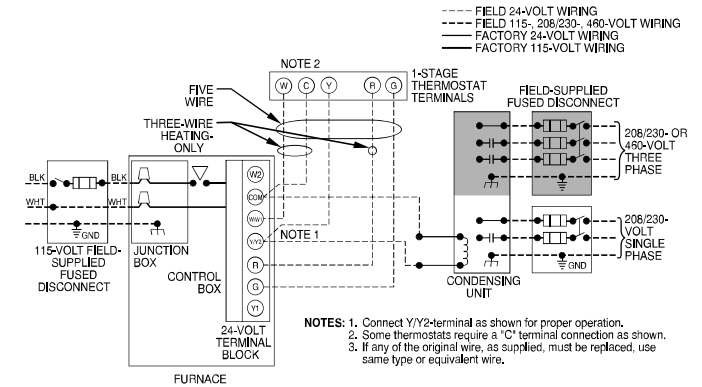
FIELD 24-VOLT WIRING
FIELD 115-, 208/230-, 460-VOLT WIRING
FACTORY 24-VOLT WIRING
FACTORY 115-VOLT WIRING

NOTE 2

W C Y R G

1-STAGE THERMOSTAT TERMINALS

FIVE WIRE

THREE-WIRE HEATING-ONLY

FIELD-SUPPLIED FUSED DISCONNECT

208/230- OR 460-VOLT THREE PHASE

BLK
BLK
WHT
WHT
GND

W2
COM
W/W1
Y/Y2
R
G
Y1

NOTE 1

208/230-VOLT SINGLE PHASE

GND

115-VOLT FIELD-SUPPLIED FUSED DISCONNECT

JUNCTION BOX

CONTROL BOX

24-VOLT TERMINAL BLOCK

CONDENSING UNIT

FURNACE

NOTES: 1. Connect Y/Y2-terminal as shown for proper operation.
2. Some thermostats require a "C" terminal connection as shown.
3. If any of the original wire, as supplied, must be replaced, use same type or equivalent wire.